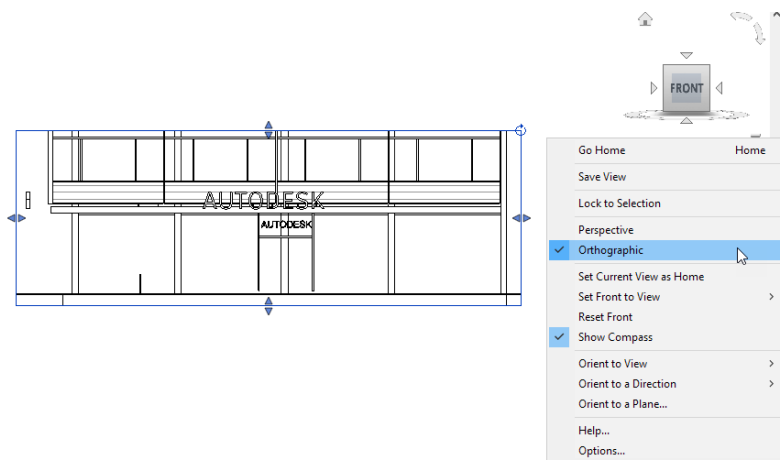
FRONT

AUTODESK

AUTODESK

Go Home Home

Save View

Lock to Selection

Perspective

Orthographic

Set Current View as Home

Set Front to View

Reset Front

Show Compass

Orient to View

Orient to a Direction

Orient to a Plane...

Help...

Options...